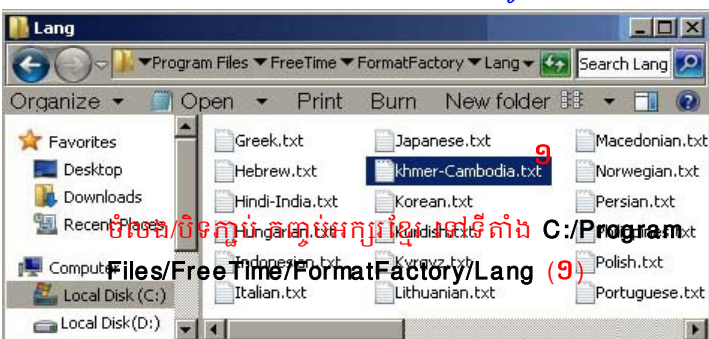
Lang

Program Files ▾ FreeTime ▾ FormatFactory ▾ Lang ▾

Search Lang

Organize ▾ Open ▾ Print Burn New folder

Favorites

Desktop

Downloads

Recent Places

Computer

Local Disk (C:)

Local Disk(D:)

Greek.txt

Hebrew.txt

Hindi-India.txt

Hungarian.txt

Indonesian.txt

Italian.txt

Japanese.txt

khmer-Cambodia.txt

Korean.txt

Kurdish.txt

Kyrgyz.txt

Lithuanian.txt

Macedonian.txt

Norwegian.txt

Persian.txt

Polish.txt

Portuguese.txt

១

ចំលងឬបិទភ្ជាប់ ឯកសារ អក្សរខ្មែរ ទៅទីតាំង C:/Program Files/FreeTime/FormatFactory/Lang (១)